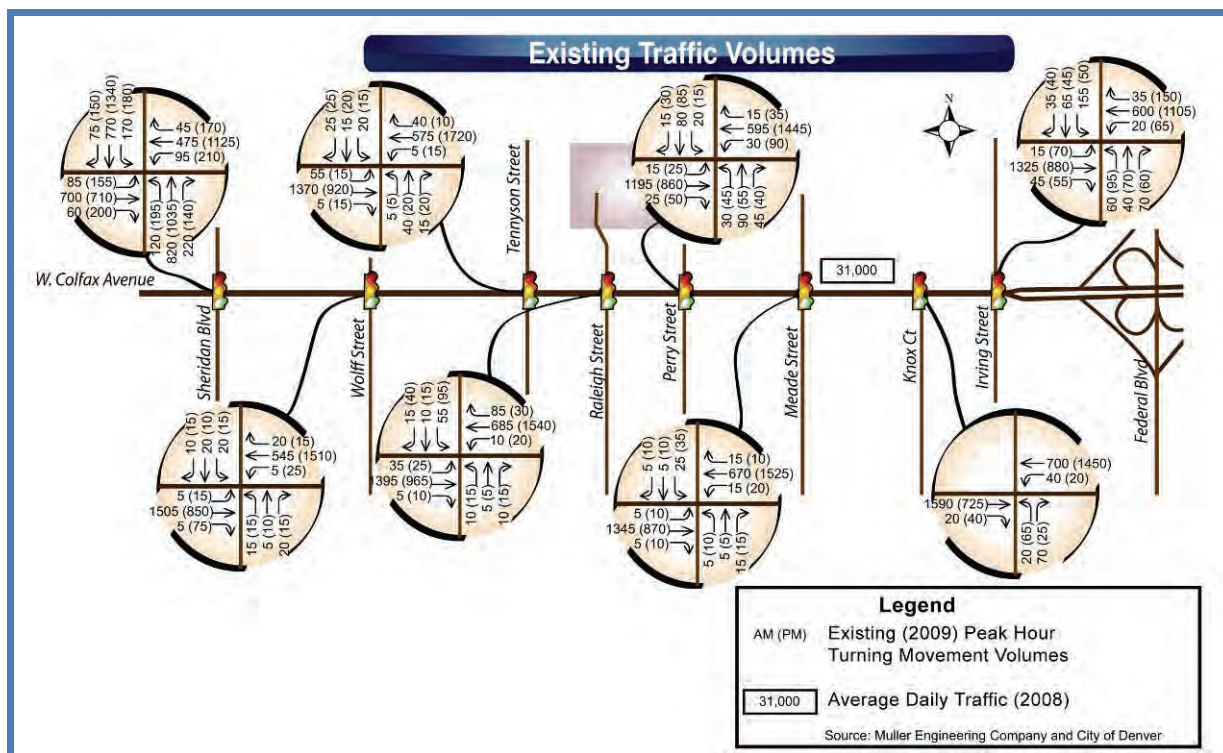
Existing Traffic Volumes

75 (150)
770 (1340)
170 (180)
45 (170)
475 (1125)
95 (210)
85 (155)
700 (710)
60 (200)
120 (195)
820 (1035)
220 (140)

25 (25)
15 (20)
20 (15)
40 (10)
575 (1720)
5 (15)
55 (15)
1370 (920)
5 (15)
5 (5)
40 (20)
15 (20)

15 (30)
80 (85)
20 (15)
15 (35)
595 (1445)
30 (90)
15 (25)
1195 (860)
25 (50)
30 (45)
90 (55)
45 (40)

35 (40)
65 (45)
155 (50)
35 (150)
600 (1105)
20 (65)
15 (70)
1325 (880)
45 (55)
60 (95)
40 (70)
70 (60)

N

W. Colfax Avenue
Sheridan Blvd
Wolff Street
Tennyson Street
Raleigh Street
Perry Street
Meade Street
31,000
Knox Ct
Irving Street
Federal Blvd

10 (15)
20 (10)
20 (15)
20 (15)
545 (1510)
5 (25)
5 (15)
1505 (850)
5 (75)
15 (15)
5 (10)
20 (15)

15 (40)
10 (15)
55 (95)
85 (30)
685 (1540)
10 (20)
35 (25)
395 (965)
5 (10)
10 (15)
5 (5)
10 (15)

5 (10)
5 (10)
25 (35)
15 (10)
670 (1525)
15 (20)
5 (10)
1345 (870)
5 (10)
5 (10)
5 (5)
15 (15)

700 (1450)
40 (20)
1590 (725)
20 (40)
20 (65)
70 (25)

Legend
AM (PM) Existing (2009) Peak Hour Turning Movement Volumes
31,000 Average Daily Traffic (2008)
Source: Muller Engineering Company and City of Denver